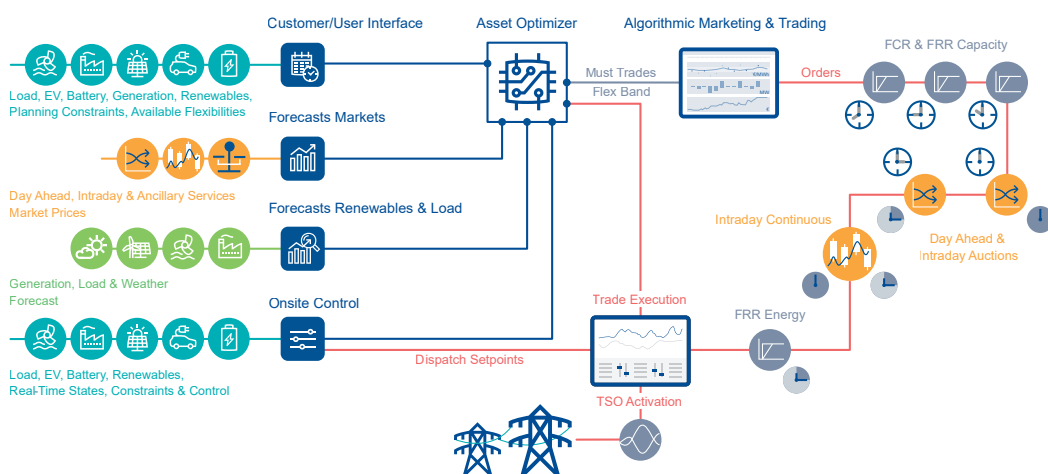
Customer/User Interface

Asset Optimizer

Algorithmic Marketing & Trading

FCR & FRR Capacity

Must Trades

Flex Band

Orders

€/MWh

MW

€

Load, EV, Battery, Generation, Renewables, Planning Constraints, Available Flexibilities

Forecasts Markets

Day Ahead, Intraday & Ancillary Services Market Prices

Forecasts Renewables & Load

Intraday Continuous

Day Ahead & Intraday Auctions

Generation, Load & Weather Forecast

Onsite Control

Trade Execution

FRR Energy

Dispatch Setpoints

Load, EV, Battery, Renewables, Real-Time States, Constraints & Control

TSO Activation